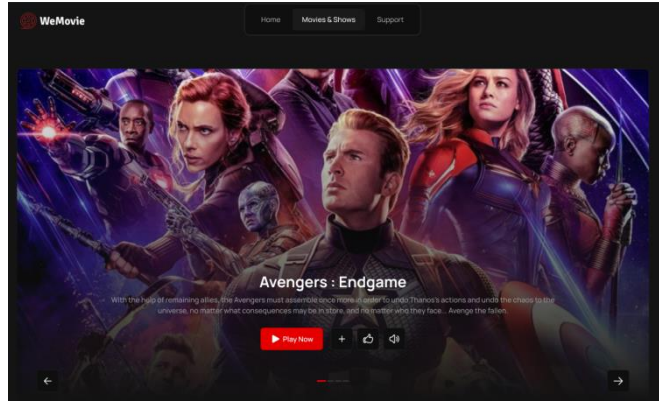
WeMovie

Home
Movies & Shows
Support

Avengers : Endgame

With the help of remaining allies, the Avengers must assemble once more in order to undo Thanos's actions and undo the chaos to the universe, no matter what consequences may be in store, and no matter who they face... Avenge the fallen.

Play Now
+